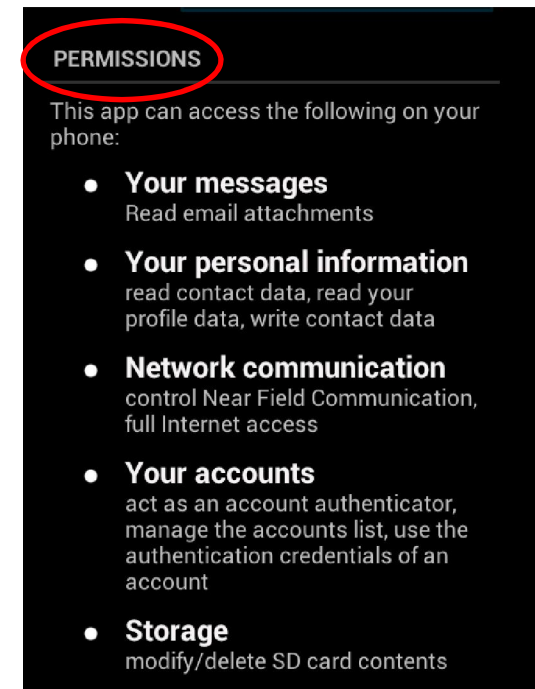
PERMISSIONS

This app can access the following on your phone:

- **Your messages**
  Read email attachments

- **Your personal information**
  read contact data, read your profile data, write contact data

- **Network communication**
  control Near Field Communication, full Internet access

- **Your accounts**
  act as an account authenticator, manage the accounts list, use the authentication credentials of an account

- **Storage**
  modify/delete SD card contents